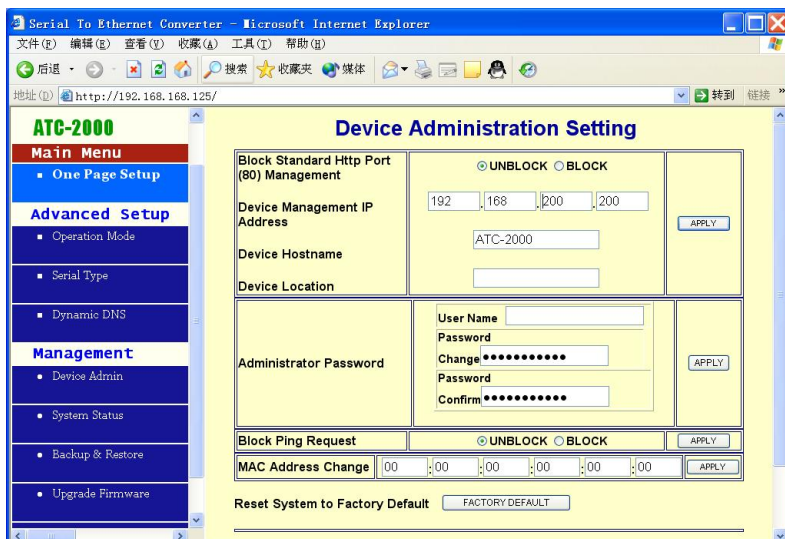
Serial To Ethernet Converter - Microsoft Internet Explorer

文件(F) 编辑(E) 查看(V) 收藏(A) 工具(T) 帮助(H)

后退 搜索 收藏夹 媒体

地址(D) http://192.168.168.125/

转到 链接

ATC-2000

Main Menu
- One Page Setup

Advanced Setup
- Operation Mode
- Serial Type
- Dynamic DNS

Management
- Device Admin
- System Status
- Backup & Restore
- Upgrade Firmware

Device Administration Setting

| | | |
|---|---|---|
| Block Standard Http Port (80) Management | UNBLOCK BLOCK | APPLY |
| Device Management IP Address | 192 . 168 . 200 . 200 | |
| Device Hostname | ATC-2000 | |
| Device Location | | |
| Administrator Password | User Name<br>Password Change ●●●●●●●●●●●<br>Password Confirm ●●●●●●●●●●● | APPLY |
| Block Ping Request | UNBLOCK BLOCK | APPLY |
| MAC Address Change | 00 : 00 : 00 : 00 : 00 : 00 | APPLY |

Reset System to Factory Default FACTORY DEFAULT